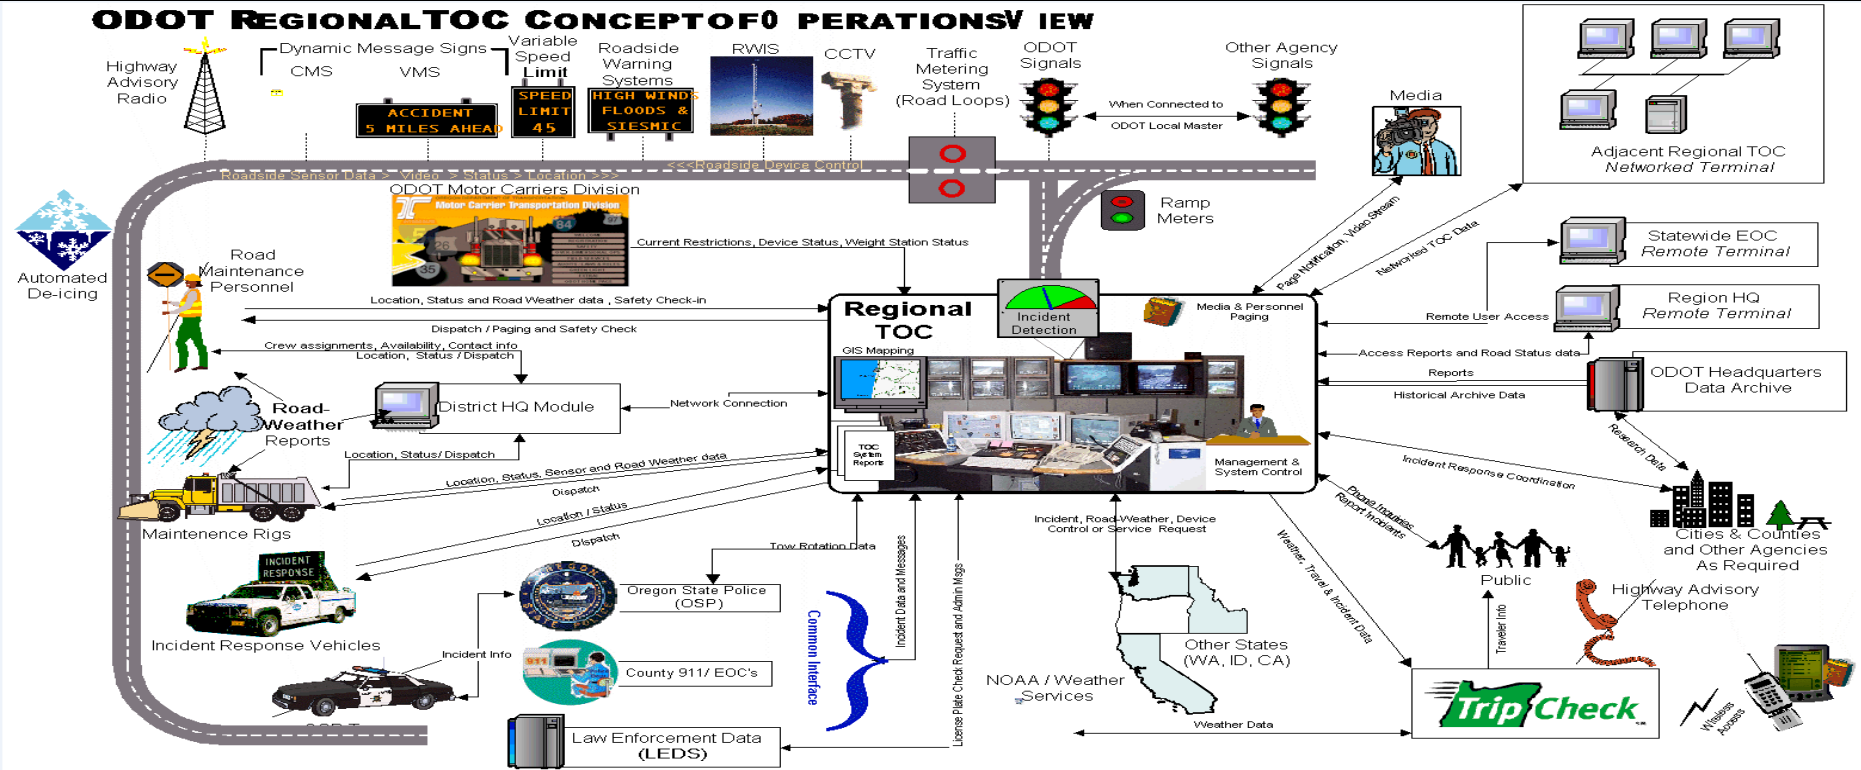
ODOT REGIONAL TOC CONCEPT OF OPERATIONS VIEW

Highway Advisory Radio

Dynamic Message Signs
CMS
VMS

ACCIDENT 5 MILES AHEAD

Variable Speed Limit

SPEED LIMIT 45

Roadside Warning Systems

HIGH WINDS FLOODS & SIESMIC

RWIS

CCTV

Traffic Metering System (Road Loops)

ODOT Signals

When Connected to ODOT Local Master

Other Agency Signals

Media

Adjacent Regional TOC Networked Terminal

Roadside Sensor Data > Video > Status > Location >>>

<<<Roadside Device Control

ODOT Motor Carriers Division

Motor Carrier Transportation Division

Ramp Meters

Automated De-icing

Road Maintenance Personnel

Current Restrictions, Device Status, Weight Station Status

Page Notification, Video Stream

Networked TOC Data

Statewide EOC Remote Terminal

Location, Status and Road Weather data , Safety Check-in

Dispatch / Paging and Safety Check

Crew assignments, Availability, Contact info

Location, Status / Dispatch

Regional TOC

Incident Detection

Media & Personnel Paging

Remote User Access

Region HQ Remote Terminal

GIS Mapping

Access Reports and Road Status data

ODOT Headquarters Data Archive

Reports

Historical Archive Data

Road-Weather Reports

District HQ Module

Network Connection

Location, Status/ Dispatch

Location, Status, Sensor and Road Weather data

Dispatch

TOC System Reports

Management & System Control

Research Data

Incident Response Coordination

Maintenence Rigs

Location / Status

Dispatch

INCIDENT RESPONSE

Incident, Road-Weather, Device Control or Service Request

Phone Inquiries Report Incidents

Cities & Counties and Other Agencies As Required

Tow Rotation Data

Oregon State Police (OSP)

Incident Data and Messages

Weather, Travel & Incident Data

Public

Incident Response Vehicles

Incident Info

Common Interface

License Plate Check Request and Admin Msgs

Other States (WA, ID, CA)

Traveler Info

Highway Advisory Telephone

County 911/ EOC's

NOAA / Weather Services

Trip Check

Wireless Access

Law Enforcement Data (LEDS)

Weather Data